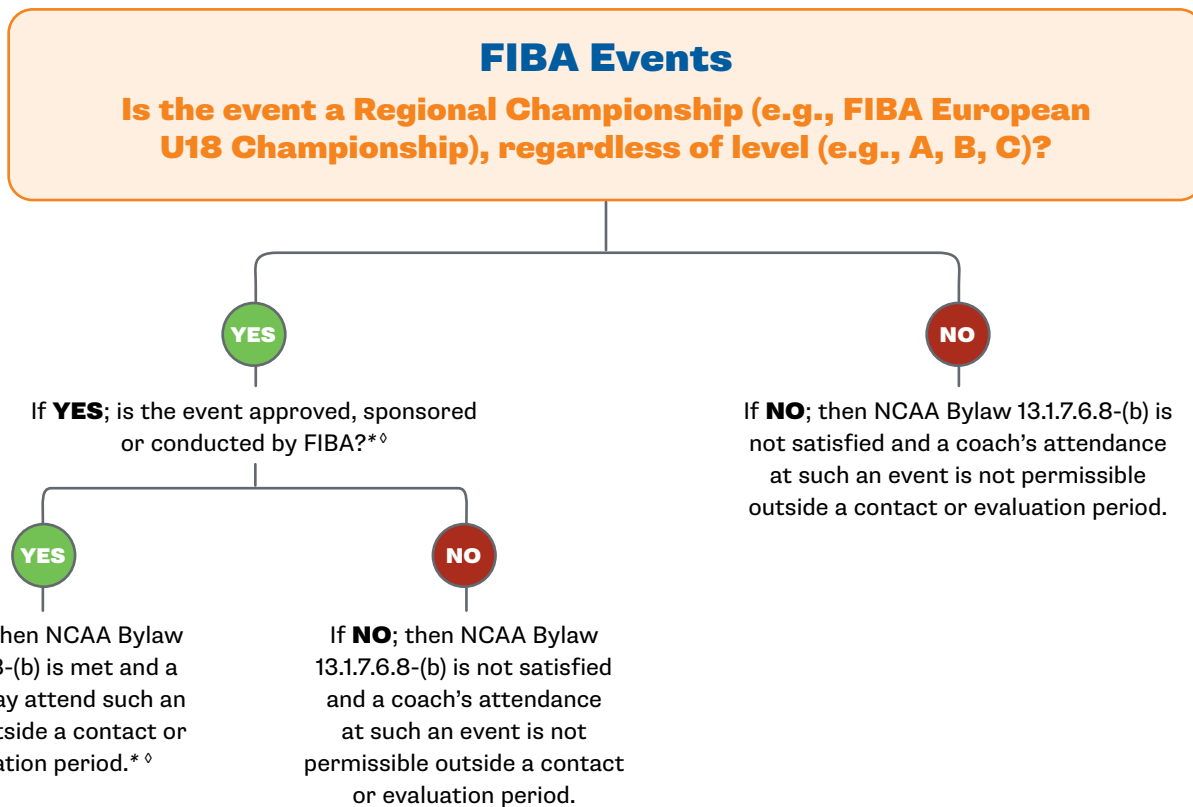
FIBA Events

Is the event a Regional Championship (e.g., FIBA European U18 Championship), regardless of level (e.g., A, B, C)?

YES

If YES; is the event approved, sponsored or conducted by FIBA?*◊

YES

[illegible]hen NCAA Bylaw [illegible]8-(b) is met and a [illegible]ay attend such an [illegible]tside a contact or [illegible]ation period.*◊

NO

If NO; then NCAA Bylaw 13.1.7.6.8-(b) is not satisfied and a coach's attendance at such an event is not permissible outside a contact or evaluation period.

NO

If NO; then NCAA Bylaw 13.1.7.6.8-(b) is not satisfied and a coach's attendance at such an event is not permissible outside a contact or evaluation period.